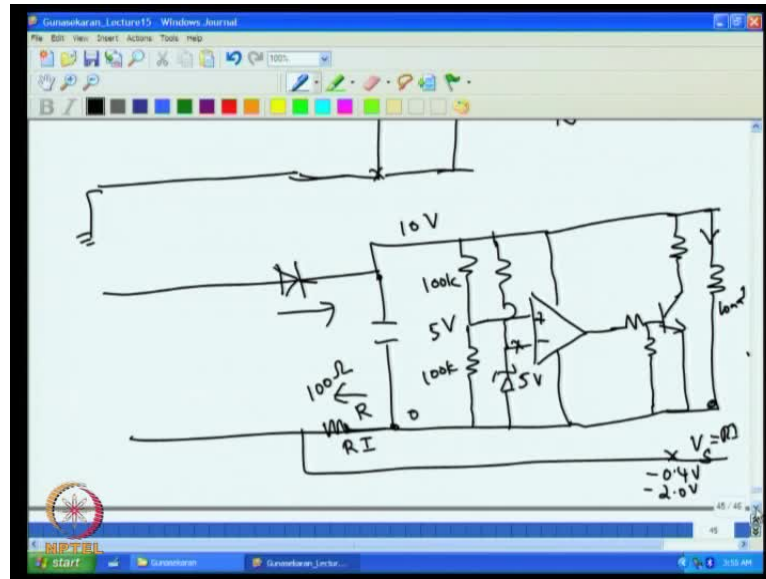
Gunasekaran_Lecture15 - Windows Journal

File Edit View Insert Actions Tools Help

100%

10 V

100k

5 V

100k

5V

load

$100\Omega$

R

RI

0

$V_s = 0$

$-0.4V$

$-2.0V$

45 / 46

45

NPTEL

start

Gunasekaran

Gunasekaran_Lectur...

3:55 AM